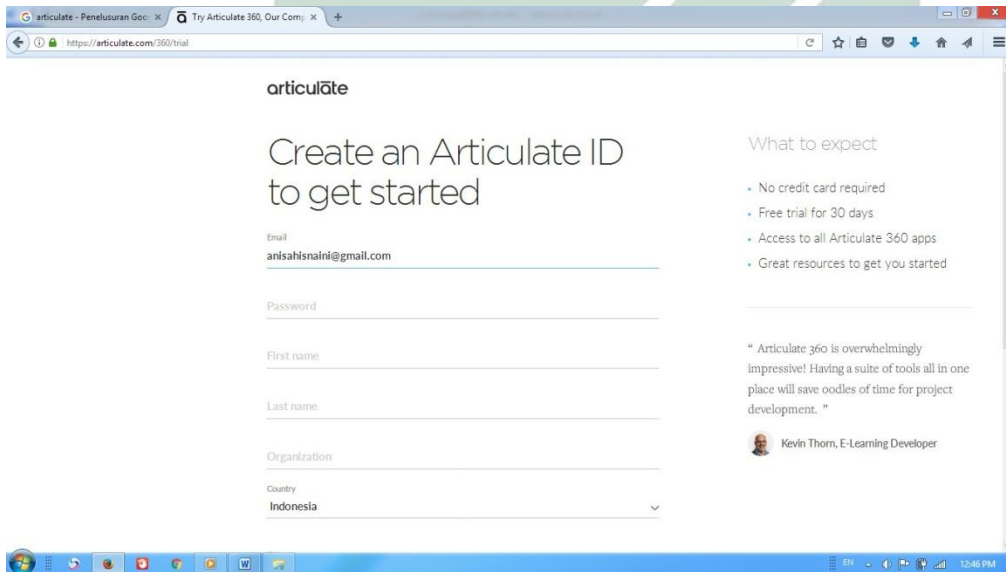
G articulate - Penelusuran Goo ×
Try Articulate 360, Our Comp ×
+

https://articulate.com/360/trial

articulate

Create an Articulate ID to get started

Email
anisahisnaini@gmail.com

Password

First name

Last name

Organization

Country
Indonesia

What to expect

• No credit card required
• Free trial for 30 days
• Access to all Articulate 360 apps
• Great resources to get you started

" Articulate 360 is overwhelmingly impressive! Having a suite of tools all in one place will save oodles of time for project development. "

Kevin Thorn, E-Learning Developer

EN
12:46 PM